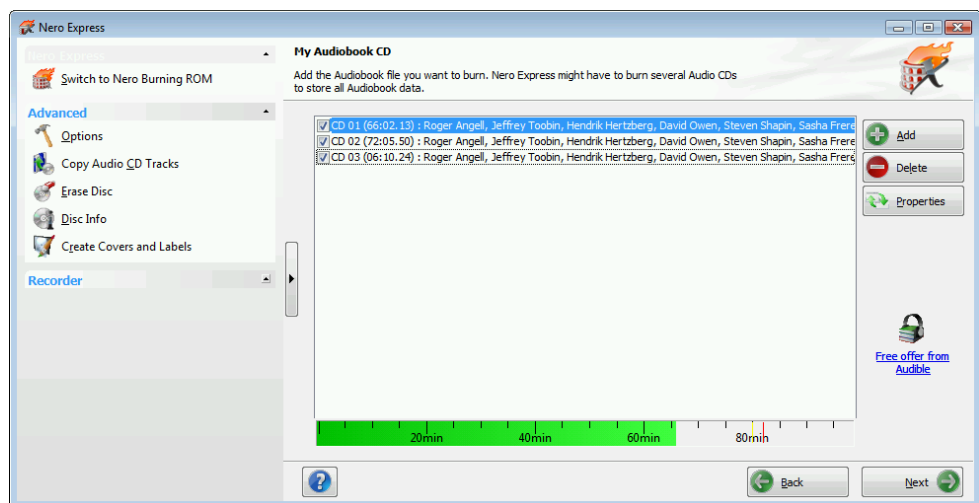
Nero Express

Nero Express

Switch to Nero Burning ROM

Advanced

Options

Copy Audio CD Tracks

Erase Disc

Disc Info

Create Covers and Labels

Recorder

My Audiobook CD

Add the Audiobook file you want to burn. Nero Express might have to burn several Audio CDs to store all Audiobook data.

CD 01 (66:02.13) : Roger Angell, Jeffrey Toobin, Hendrik Hertzberg, David Owen, Steven Shapin, Sasha Frere
CD 02 (72:05.50) : Roger Angell, Jeffrey Toobin, Hendrik Hertzberg, David Owen, Steven Shapin, Sasha Frere
CD 03 (06:10.24) : Roger Angell, Jeffrey Toobin, Hendrik Hertzberg, David Owen, Steven Shapin, Sasha Frere

Add

Delete

Properties

Free offer from Audible

20min 40min 60min 80min

Back

Next